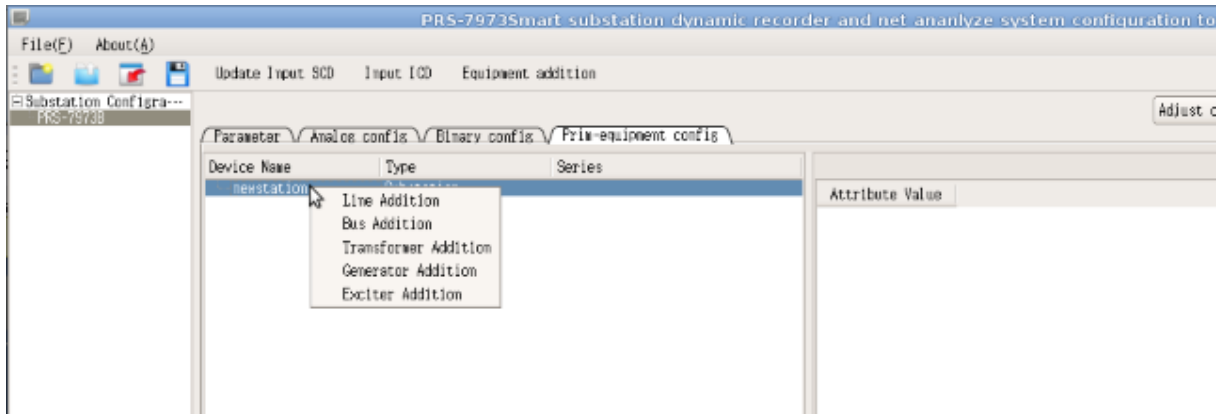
PRS-7973Smart substation dynamic recorder and net ananlyze system configuration to

File(F) About(A)

Update Input SCD Input ICD Equipment addition

Substation Configra---
PRS-7973B

Adjust c

Parameter Analog config Binary config Prim-equipment config

| Device Name | Type | Series |
|---|---|---|
| newstation | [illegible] | |

Line Addition
Bus Addition
Transformer Addition
Generator Addition
Exciter Addition

Attribute Value